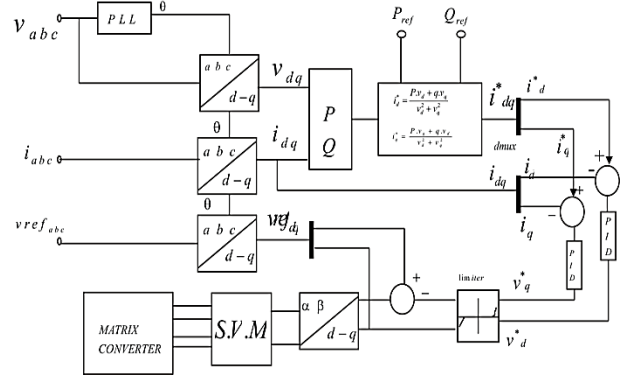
$v_{abc}$

PLL

θ

$P_{ref}$

$Q_{ref}$

a b c

d − q

$v_{dq}$

P

Q

$i_d^* = \frac{P.v_d + q.v_q}{v_d^2 + v_q^2}$

$i_q^* = \frac{P.v_q + q.v_d}{v_d^2 + v_q^2}$

$i^*_{dq}$

$i^*_d$

dmux

$i^*_q$

θ

$i_{abc}$

a b c

d − q

$i_{dq}$

$i_{dq}$

$i_d$

+

−

+

−

$i_q$

θ

$vref_{abc}$

a b c

d − q

$vref_{dq}$

P I D

P I D

+

−

limiter

$v^*_q$

MATRIX CONVERTER

S.V.M

α β

d − q

$v^*_d$